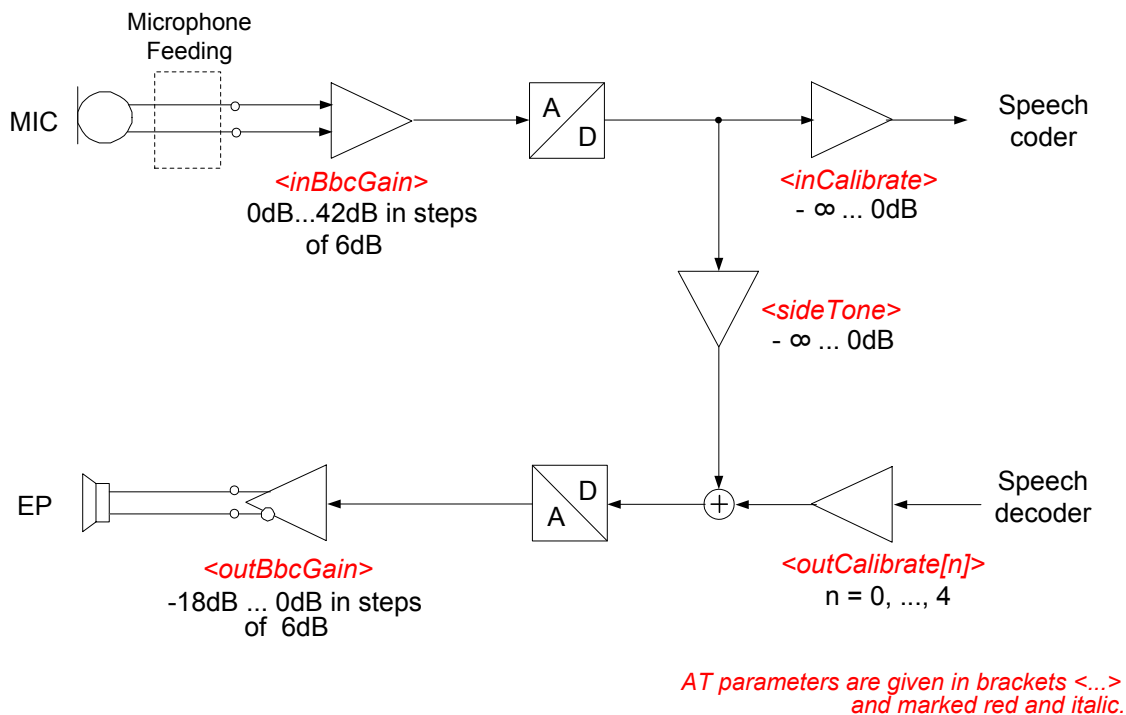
Microphone Feeding

MIC

A
D

Speech coder

<inBbcGain>
0dB...42dB in steps of 6dB

<inCalibrate>
- ∞ ... 0dB

<sideTone>
- ∞ ... 0dB

EP

D
A

Speech decoder

<outBbcGain>
-18dB ... 0dB in steps of 6dB

<outCalibrate[n]>
n = 0, ..., 4

AT parameters are given in brackets <...> and marked red and italic.